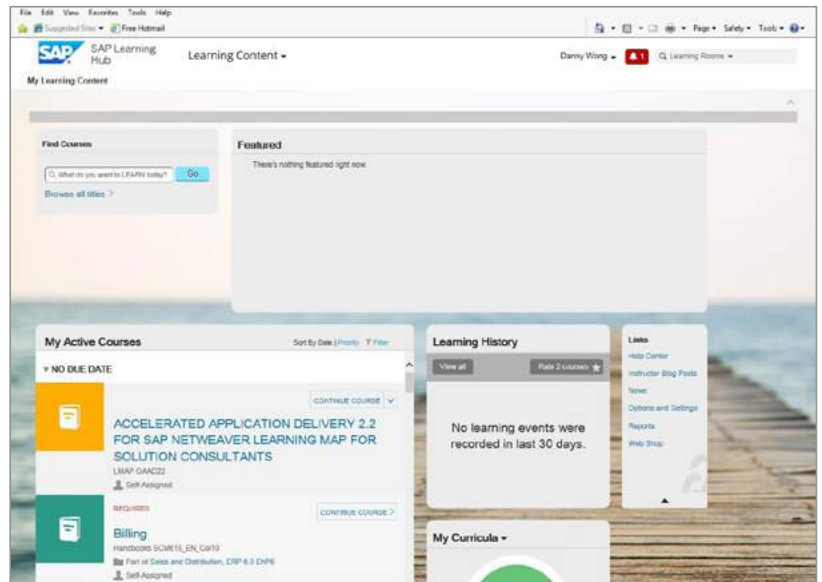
File Edit View Favorites Tools Help

Suggested Sites ▾ Free Hotmail

Page ▾ Safety ▾ Tools ▾

SAP SAP Learning Hub

Learning Content ▾

Danny Wong ▾ 1 Learning Rooms ▾

My Learning Content

Find Courses

What do you want to LEARN today? Go

Browse all titles >

Featured

There's nothing featured right now.

My Active Courses

Sort By Date | Priority Filter

▾ NO DUE DATE

CONTINUE COURSE

ACCELERATED APPLICATION DELIVERY 2.2 FOR SAP NETWEAVER LEARNING MAP FOR SOLUTION CONSULTANTS

LMAP GAAD22

Self-Assigned

REQUIRED

CONTINUE COURSE >

Billing

Handbooks SCM615_EN_Col10

Part of Sales and Distribution, ERP 6.0 EhP6

Self-Assigned

Learning History

View all

Rate 2 courses

No learning events were recorded in last 30 days.

My Curricula ▾

Links

Help Center

Instructor Blog Posts

News

Options and Settings

Reports

Web Shop